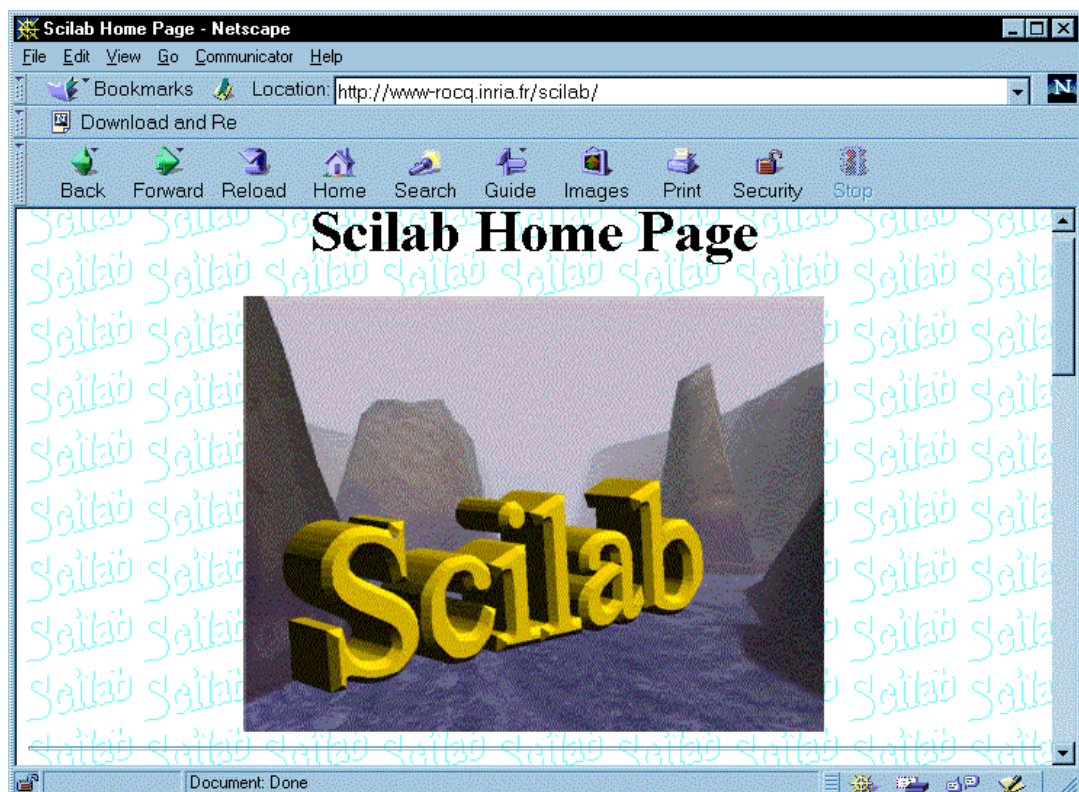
Scilab Home Page - Netscape

File Edit View Go Communicator Help

Bookmarks Location: http://www-rocq.inria.fr/scilab/

Download and Re

Back Forward Reload Home Search Guide Images Print Security Stop

Scilab Home Page

Scilab

Document: Done